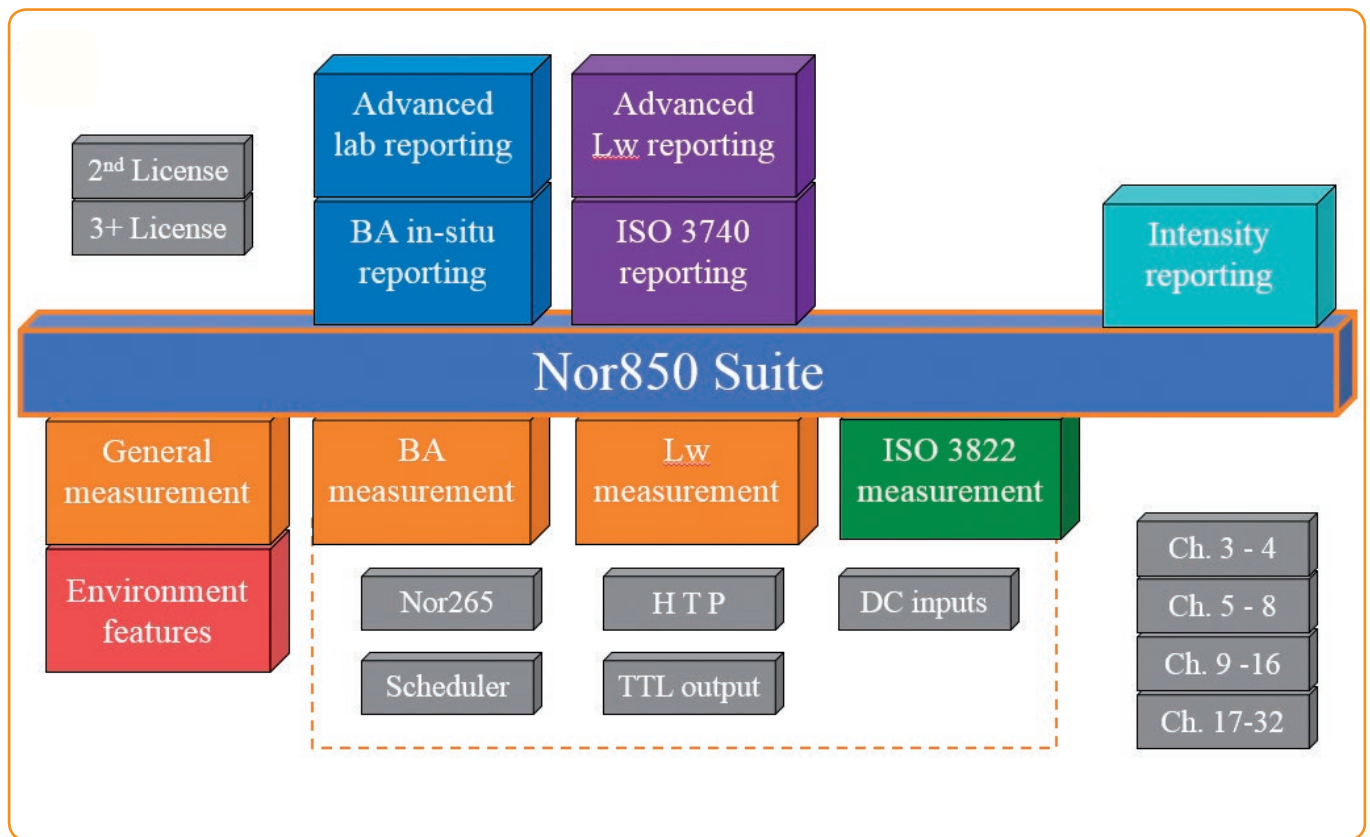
2$^{nd}$ License

3+ License

Advanced lab reporting

BA in-situ reporting

Advanced Lw reporting

ISO 3740 reporting

Intensity reporting

Nor850 Suite

General measurement

Environment features

BA measurement

Lw measurement

ISO 3822 measurement

Nor265

H T P

DC inputs

Scheduler

TTL output

Ch. 3 - 4

Ch. 5 - 8

Ch. 9 -16

Ch. 17-32